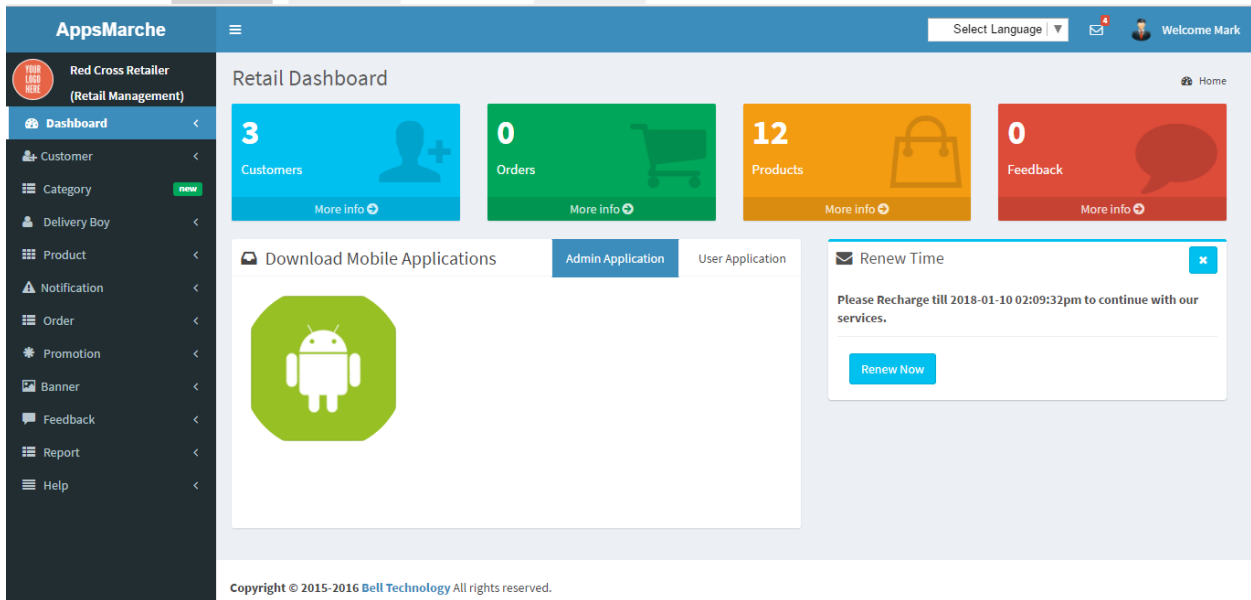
AppsMarche

Select Language ▼

4

Welcome Mark

YOUR LOGO HERE

Red Cross Retailer (Retail Management)

Dashboard
Customer
Category new
Delivery Boy
Product
Notification
Order
Promotion
Banner
Feedback
Report
Help

Retail Dashboard

Home

3
Customers
More info

0
Orders
More info

12
Products
More info

0
Feedback
More info

Download Mobile Applications

Admin Application

User Application

Renew Time

Please Recharge till 2018-01-10 02:09:32pm to continue with our services.

Renew Now

Copyright © 2015-2016 Bell Technology All rights reserved.